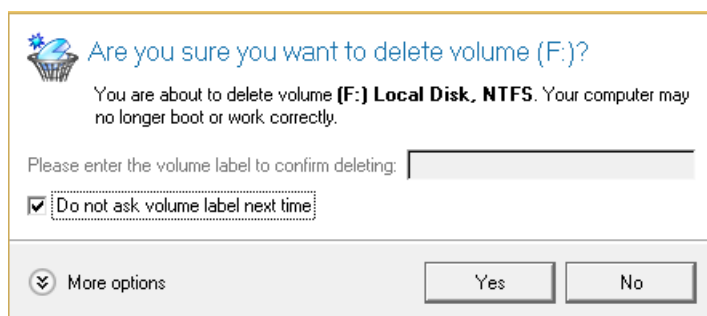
Are you sure you want to delete volume (F:)?

You are about to delete volume **(F:) Local Disk, NTFS**. Your computer may no longer boot or work correctly.

Please enter the volume label to confirm deleting:

☑ Do not ask volume label next time

More options

Yes

No